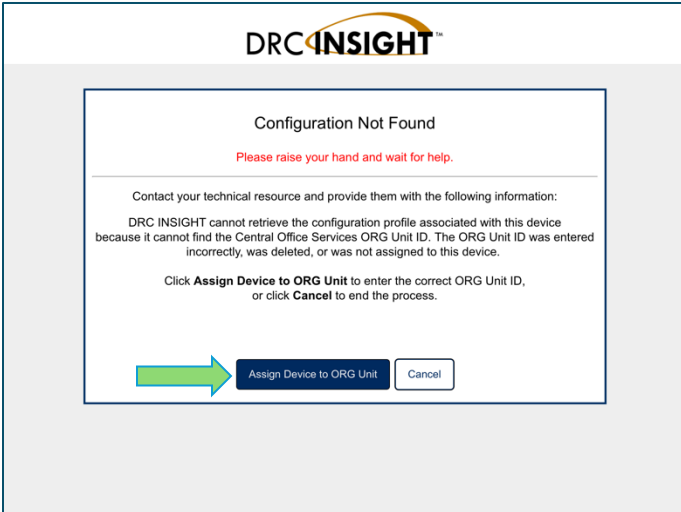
DRC INSIGHT™

Configuration Not Found

Please raise your hand and wait for help.

Contact your technical resource and provide them with the following information:

DRC INSIGHT cannot retrieve the configuration profile associated with this device because it cannot find the Central Office Services ORG Unit ID. The ORG Unit ID was entered incorrectly, was deleted, or was not assigned to this device.

Click **Assign Device to ORG Unit** to enter the correct ORG Unit ID, or click **Cancel** to end the process.

Assign Device to ORG Unit

Cancel